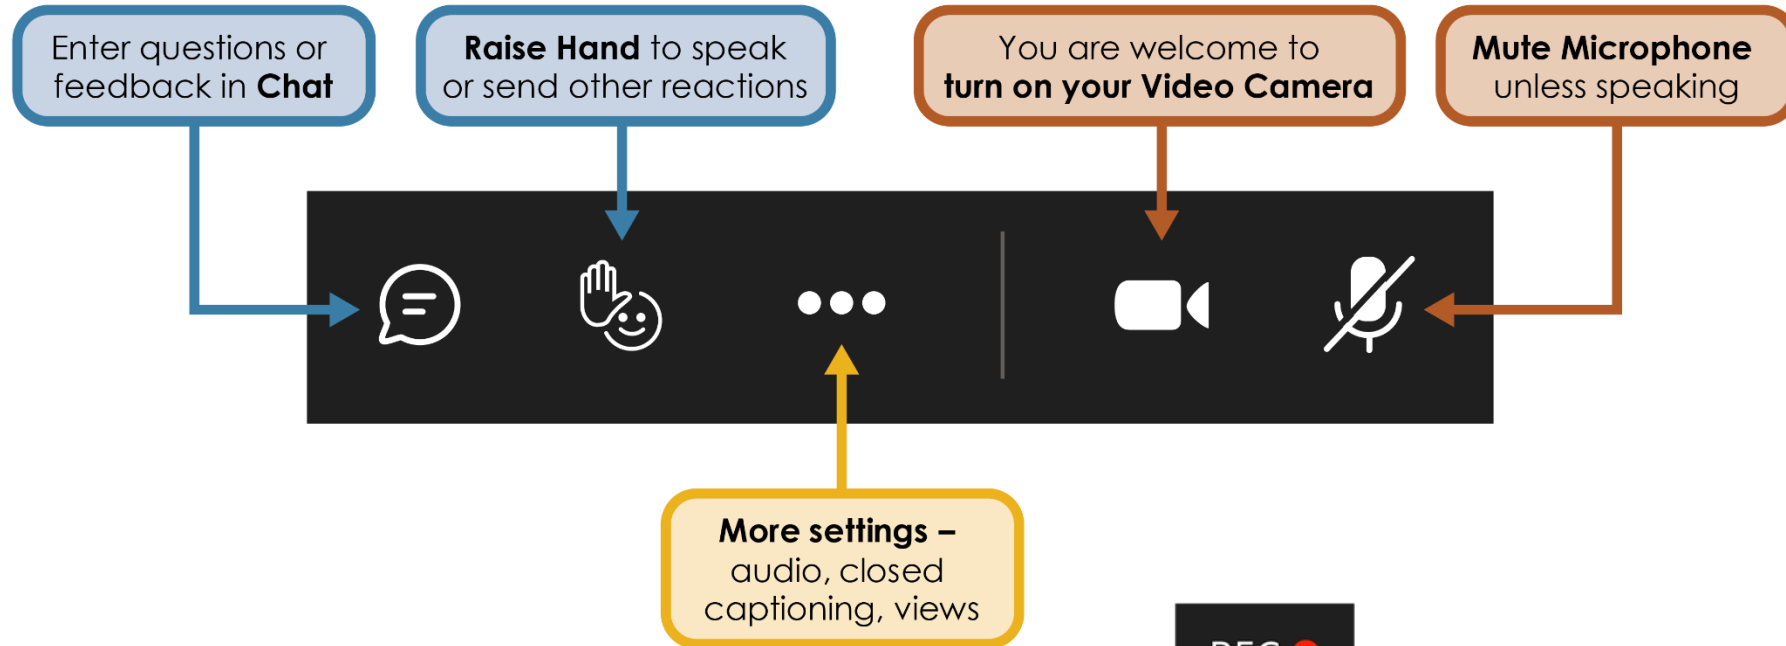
Enter questions or feedback in **Chat**

**Raise Hand** to speak or send other reactions

You are welcome to **turn on your Video Camera**

**Mute Microphone** unless speaking

**More settings –** audio, closed captioning, views

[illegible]